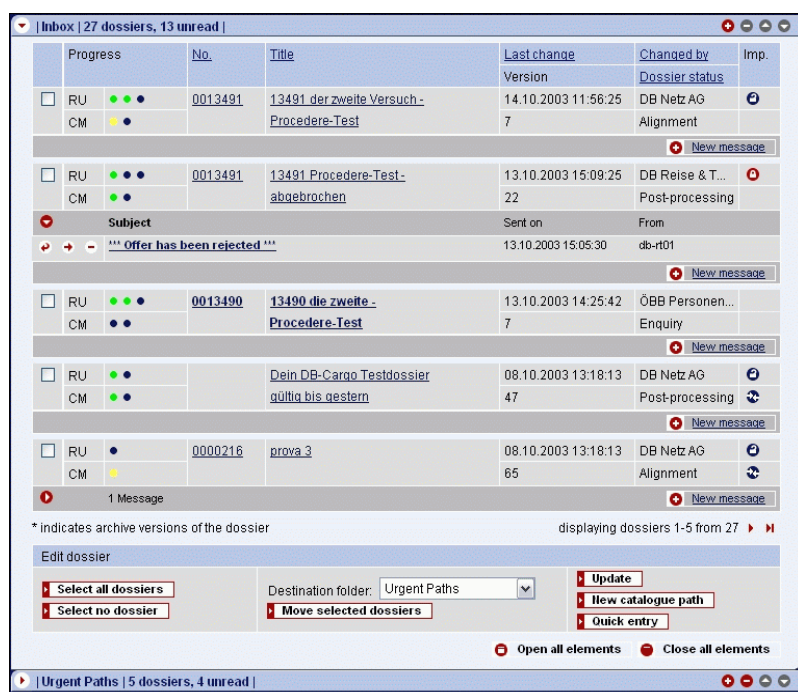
| Inbox | 27 dossiers, 13 unread |

| | Progress | | No. | Title | Last change / Version | Changed by / Dossier status | Imp. |
|---|---|---|---|---|---|---|---|
| ☐ | RU | ●●● | 0013491 | 13491 der zweite Versuch - Procedere-Test | 14.10.2003 11:56:25 | DB Netz AG | |
| | CM | ●● | | | 7 | Alignment | |

New message

| | Progress | | No. | Title | Last change / Version | Changed by / Dossier status | Imp. |
|---|---|---|---|---|---|---|---|
| ☐ | RU | ●●● | 0013491 | 13491 Procedere-Test - abgebrochen | 13.10.2003 15:09:25 | DB Reise & T... | |
| | CM | ●● | | | 22 | Post-processing | |

| Subject | Sent on | From |
|---|---|---|
| *** Offer has been rejected *** | 13.10.2003 15:05:30 | db-rt01 |

New message

| | Progress | | No. | Title | Last change / Version | Changed by / Dossier status | Imp. |
|---|---|---|---|---|---|---|---|
| ☐ | RU | ●●● | 0013490 | 13490 die zweite - Procedere-Test | 13.10.2003 14:25:42 | ÖBB Personen... | |
| | CM | ●● | | | 7 | Enquiry | |

New message

| | Progress | | No. | Title | Last change / Version | Changed by / Dossier status | Imp. |
|---|---|---|---|---|---|---|---|
| ☐ | RU | ●● | | Dein DB-Cargo Testdossier gültig bis gestern | 08.10.2003 13:18:13 | DB Netz AG | |
| | CM | ●● | | | 47 | Post-processing | |

New message

| | Progress | | No. | Title | Last change / Version | Changed by / Dossier status | Imp. |
|---|---|---|---|---|---|---|---|
| ☐ | RU | ● | 0000216 | prova 3 | 08.10.2003 13:18:13 | DB Netz AG | |
| | CM | ● | | | 65 | Alignment | |

1 Message

New message

* indicates archive versions of the dossier

displaying dossiers 1-5 from 27

Edit dossier

Select all dossiers
Select no dossier

Destination folder: Urgent Paths
Move selected dossiers

Update
New catalogue path
Quick entry

Open all elements
Close all elements

| Urgent Paths | 5 dossiers, 4 unread |